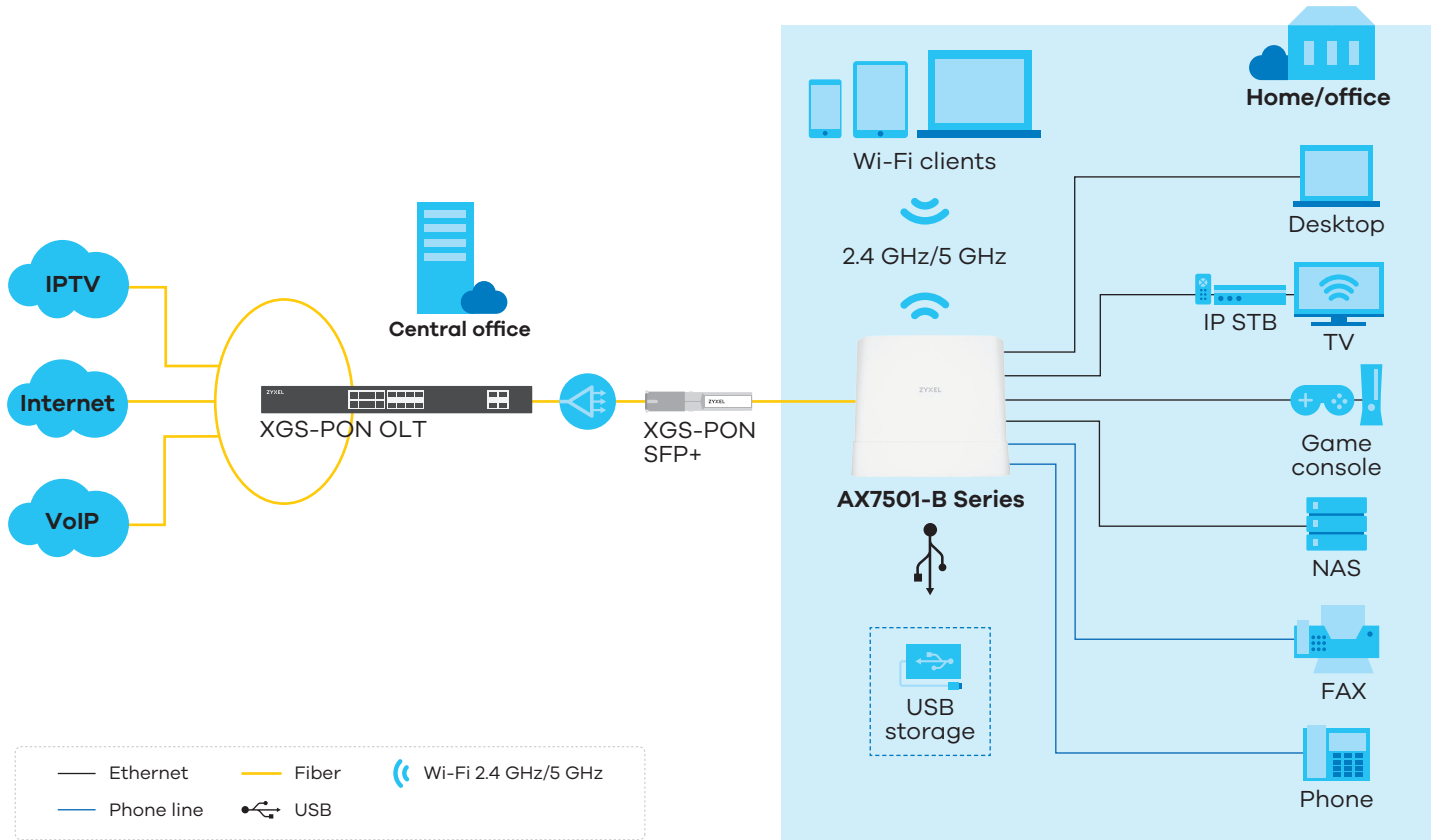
Home/office

Wi-Fi clients

2.4 GHz/5 GHz

Desktop

IP STB

TV

Game console

NAS

FAX

Phone

IPTV

Internet

VoIP

Central office

ZYXEL

XGS-PON OLT

ZYXEL

XGS-PON SFP+

ZYXEL

AX7501-B Series

USB storage

Ethernet
Fiber
Wi-Fi 2.4 GHz/5 GHz
Phone line
USB